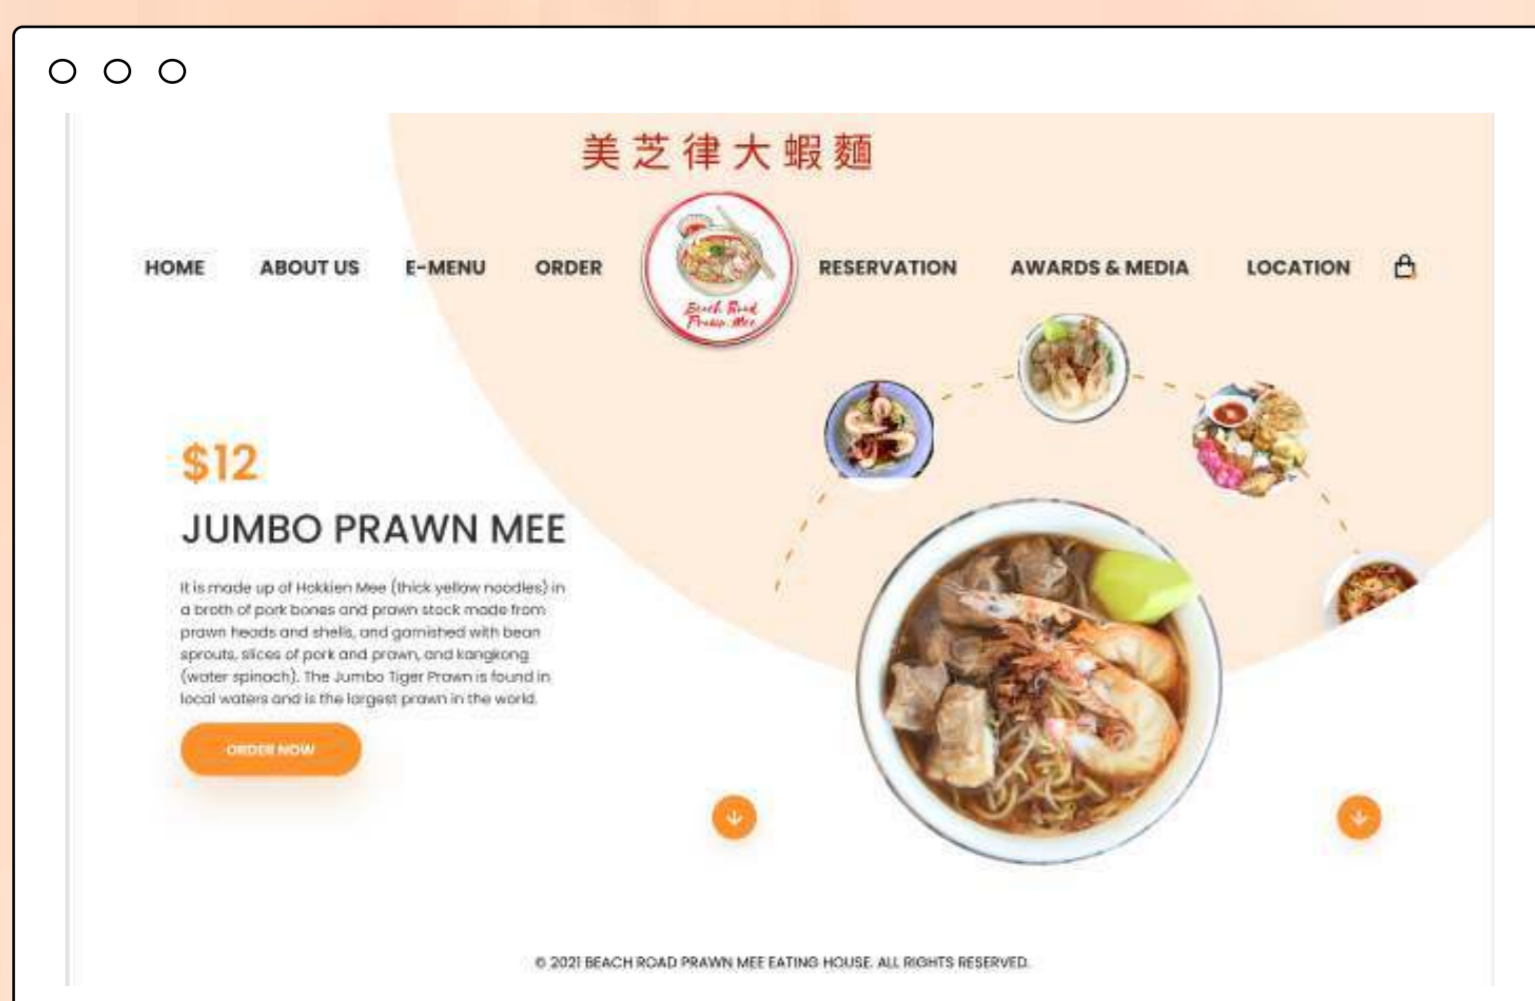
美芝律大蝦麵

HOME ABOUT US E-MENU ORDER

Beach Road Prawn Mee

RESERVATION AWARDS & MEDIA LOCATION

$12

JUMBO PRAWN MEE

It is made up of Hokkien Mee (thick yellow noodles) in a broth of pork bones and prawn stock made from prawn heads and shells, and garnished with bean sprouts, slices of pork and prawn, and kangkong (water spinach). The Jumbo Tiger Prawn is found in local waters and is the largest prawn in the world.

ORDER NOW

© 2021 BEACH ROAD PRAWN MEE EATING HOUSE. ALL RIGHTS RESERVED.